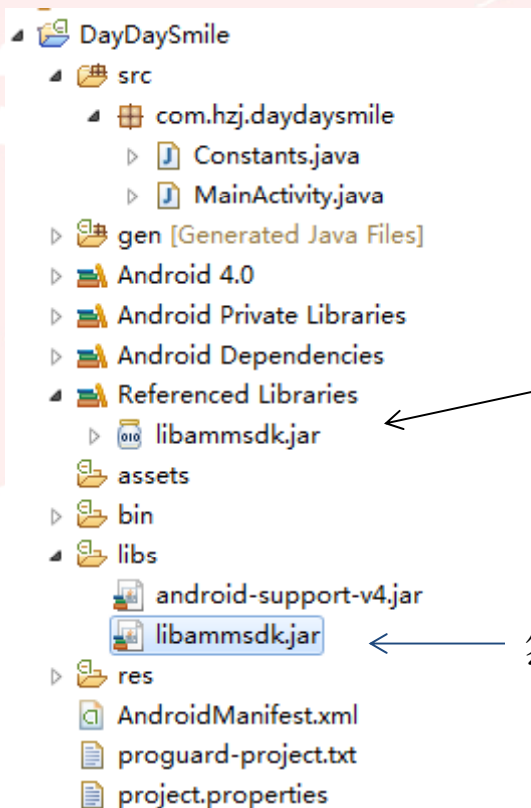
DayDaySmile
src
com.hzj.daydaysmile
Constants.java
MainActivity.java
gen [Generated Java Files]
Android 4.0
Android Private Libraries
Android Dependencies
Referenced Libraries
libammsdk.jar
assets
bin
libs
android-support-v4.jar
libammsdk.jar
res
AndroidManifest.xml
proguard-project.txt
project.properties